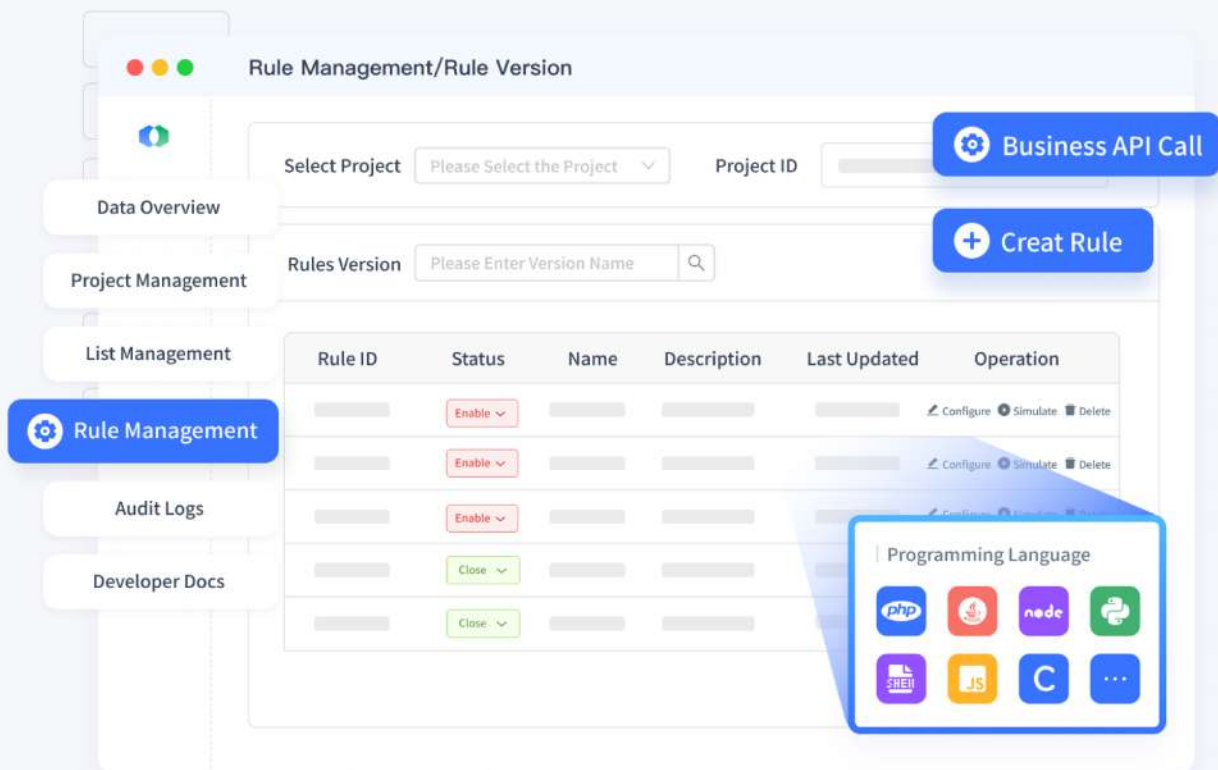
Rule Management/Rule Version

Select Project
Please Select the Project
Project ID

Business API Call

Creat Rule

Rules Version
Please Enter Version Name

Data Overview
Project Management
List Management
Rule Management
Audit Logs
Developer Docs

| Rule ID | Status | Name | Description | Last Updated | Operation |
|---|---|---|---|---|---|
| | Enable | | | | Configure Simulate Delete |
| | Enable | | | | Configure Simulate Delete |
| | Enable | | | | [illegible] |
| | Close | | | | |
| | Close | | | | |

Programming Language
php
node
SHELL
JS
C
...